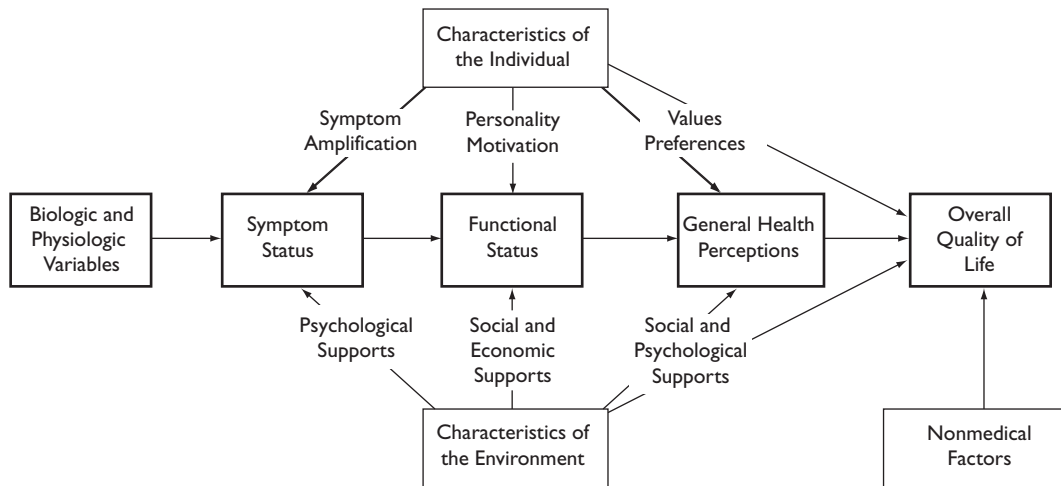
Characteristics of the Individual

Symptom Amplification

Personality Motivation

Values Preferences

Biologic and Physiologic Variables

Symptom Status

Functional Status

General Health Perceptions

Overall Quality of Life

Psychological Supports

Social and Economic Supports

Social and Psychological Supports

Characteristics of the Environment

Nonmedical Factors